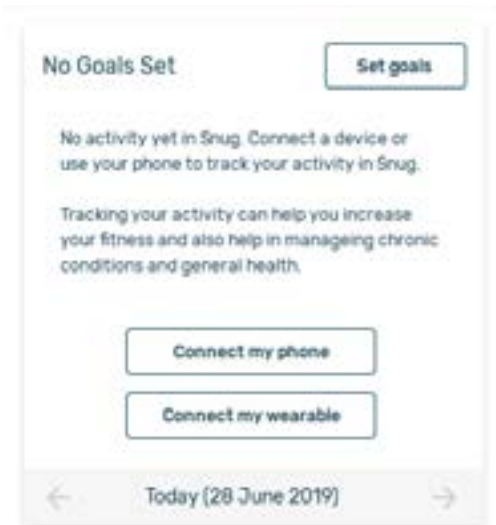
No Goals Set

Set goals

No activity yet in Snug. Connect a device or use your phone to track your activity in Snug.

Tracking your activity can help you increase your fitness and also help in manageing chronic conditions and general health.

Connect my phone

Connect my wearable

←

Today (28 June 2019)

→